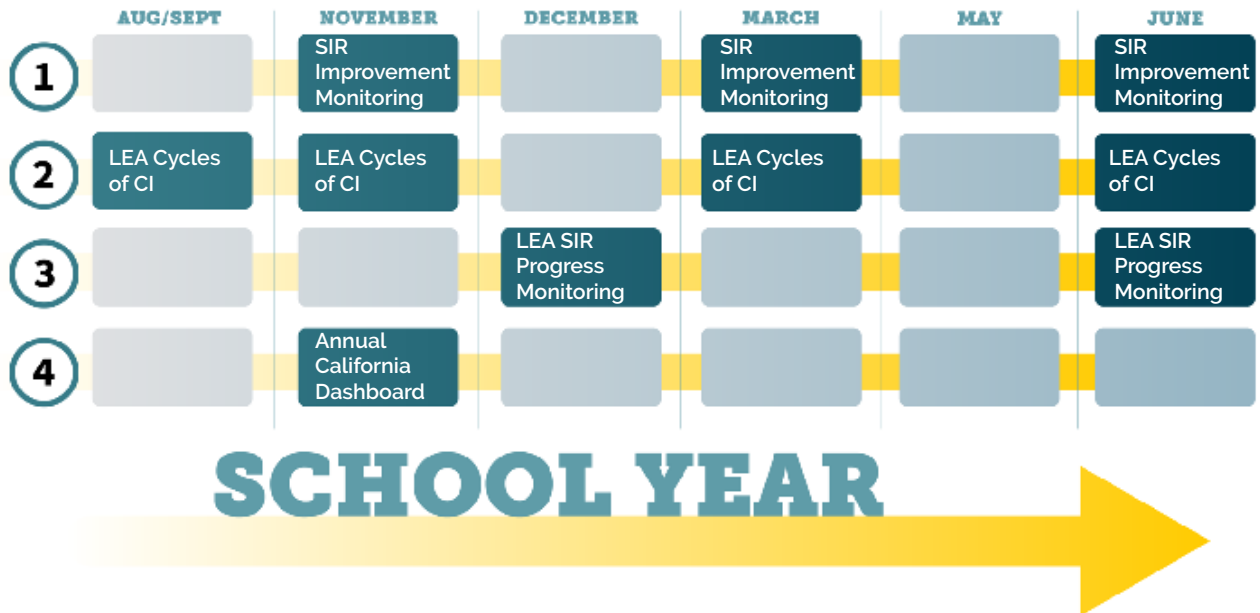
|  | AUG/SEPT | NOVEMBER | DECEMBER | MARCH | MAY | JUNE |
|---|---|---|---|---|---|---|
| 1 |  | SIR Improvement Monitoring |  | SIR Improvement Monitoring |  | SIR Improvement Monitoring |
| 2 | LEA Cycles of CI | LEA Cycles of CI |  | LEA Cycles of CI |  | LEA Cycles of CI |
| 3 |  |  | LEA SIR Progress Monitoring |  |  | LEA SIR Progress Monitoring |
| 4 |  | Annual California Dashboard |  |  |  |  |

SCHOOL YEAR